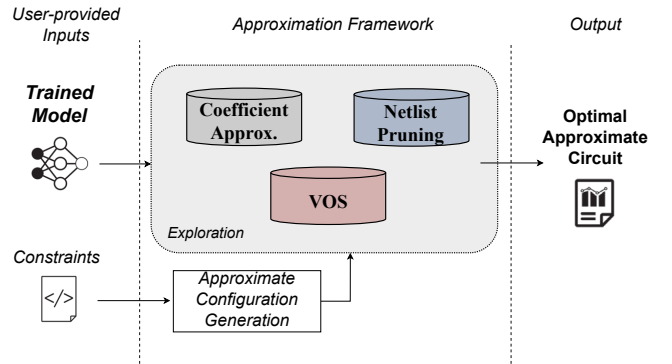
User-provided Inputs

Approximation Framework

Output

Trained Model

Coefficient Approx.

Netlist Pruning

VOS

Exploration

Optimal Approximate Circuit

Constraints

</>

Approximate Configuration Generation